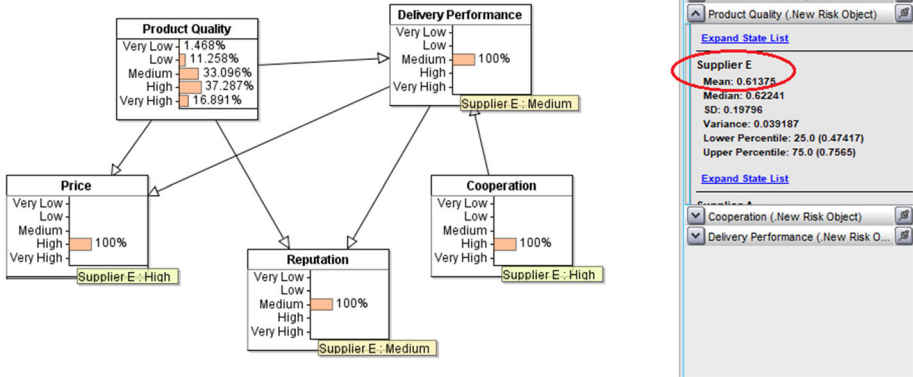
Product Quality
Very Low 1.468%
Low 11.258%
Medium 33.096%
High 37.287%
Very High 16.891%

Delivery Performance
Very Low
Low
Medium 100%
High
Very High
Supplier E : Medium

Price
Very Low
Low
Medium
High 100%
Very High
Supplier E : High

Reputation
Very Low
Low
Medium 100%
High
Very High
Supplier E : Medium

Cooperation
Very Low
Low
Medium
High 100%
Very High
Supplier E : High

Product Quality (.New Risk Object)

Expand State List

Supplier E
Mean: 0.61375
Median: 0.62241
SD: 0.19796
Variance: 0.039187
Lower Percentile: 25.0 (0.47417)
Upper Percentile: 75.0 (0.7565)

Expand State List

Supplier A

Cooperation (.New Risk Object)

Delivery Performance (.New Risk O...